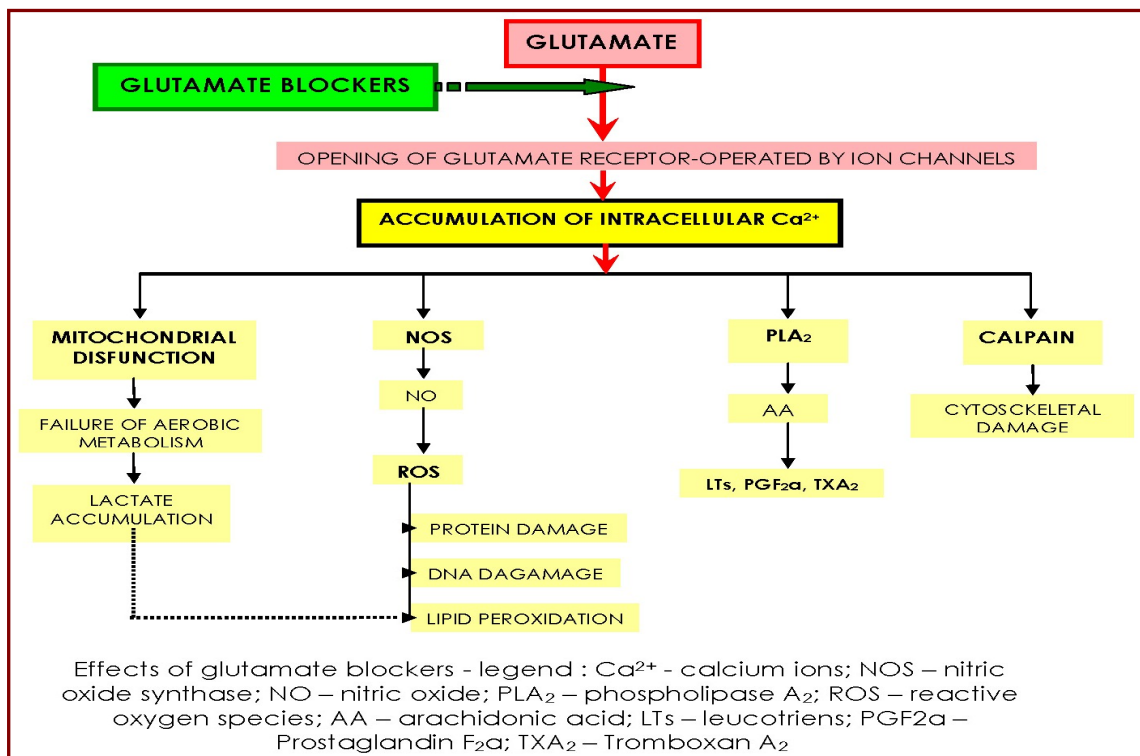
GLUTAMATE

GLUTAMATE BLOCKERS

OPENING OF GLUTAMATE RECEPTOR-OPERATED BY ION CHANNELS

ACCUMULATION OF INTRACELLULAR $Ca^{2+}$

MITOCHONDRIAL DISFUNCTION

FAILURE OF AEROBIC METABOLISM

LACTATE ACCUMULATION

NOS

NO

ROS

PROTEIN DAMAGE

DNA DAGAMAGE

LIPID PEROXIDATION

$PLA_2$

AA

LTs, $PGF_2a$, $TXA_2$

CALPAIN

CYTOSCKELETAL DAMAGE

Effects of glutamate blockers - legend : $Ca^{2+}$ - calcium ions; NOS – nitric oxide synthase; NO – nitric oxide; $PLA_2$ – phospholipase $A_2$; ROS – reactive oxygen species; AA – arachidonic acid; LTs – leucotriens; PGF2a – Prostaglandin $F_2a$; $TXA_2$ – Tromboxan $A_2$